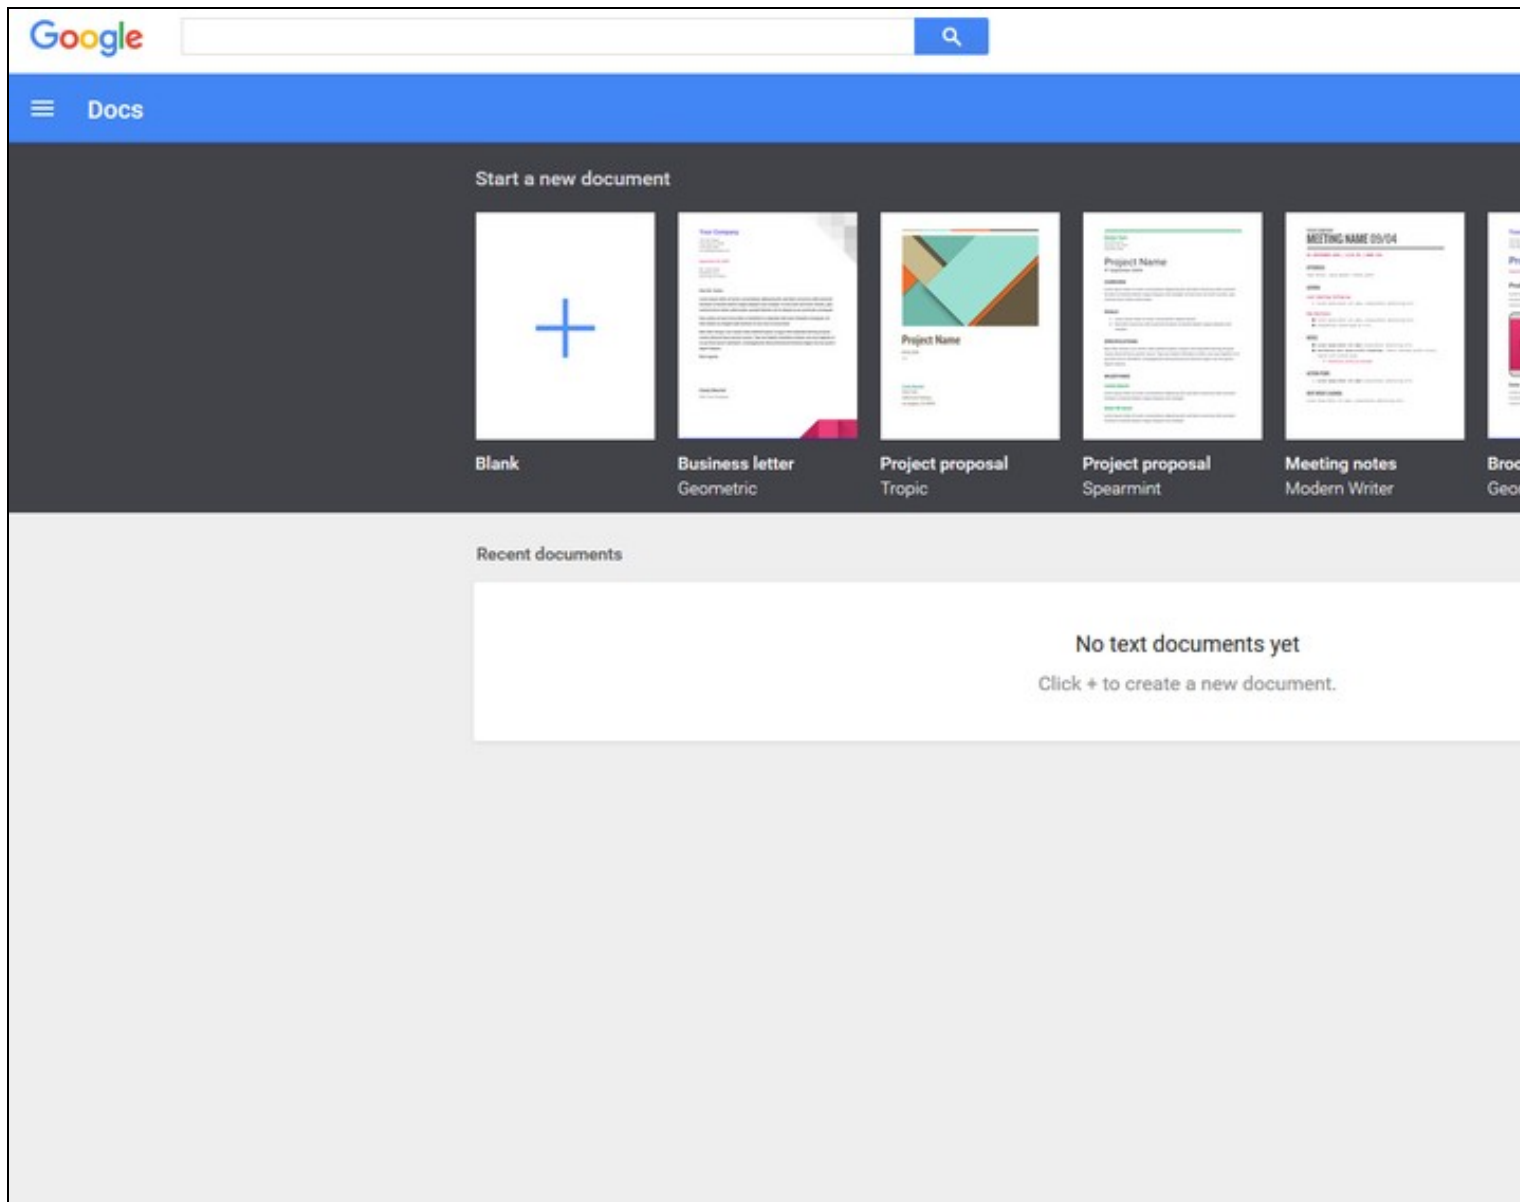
Google

Docs

Start a new document

Blank

Business letter
Geometric

Project Name

Project proposal
Tropic

Project Name

Project proposal
Spearmint

MEETING NAME 09/04

Meeting notes
Modern Writer

Broc
Geo

Recent documents

No text documents yet

Click + to create a new document.